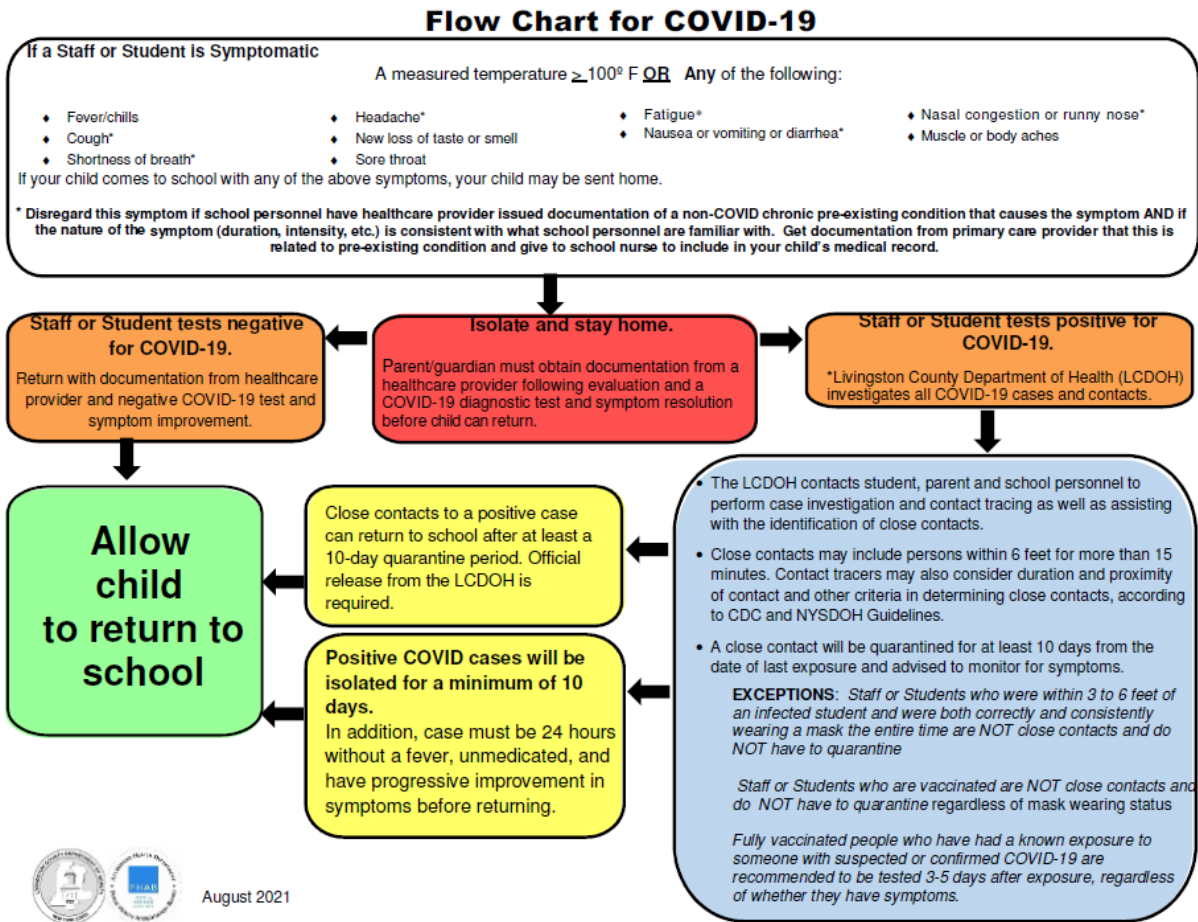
Flow Chart for COVID-19

If a Staff or Student is Symptomatic

A measured temperature $\geq$ 100º F OR Any of the following:

- Fever/chills
- Cough*
- Shortness of breath*
- Headache*
- New loss of taste or smell
- Sore throat
- Fatigue*
- Nausea or vomiting or diarrhea*
- Nasal congestion or runny nose*
- Muscle or body aches

If your child comes to school with any of the above symptoms, your child may be sent home.

* Disregard this symptom if school personnel have healthcare provider issued documentation of a non-COVID chronic pre-existing condition that causes the symptom AND if the nature of the symptom (duration, intensity, etc.) is consistent with what school personnel are familiar with. Get documentation from primary care provider that this is related to pre-existing condition and give to school nurse to include in your child's medical record.

Staff or Student tests negative for COVID-19.

Return with documentation from healthcare provider and negative COVID-19 test and symptom improvement.

Isolate and stay home.

Parent/guardian must obtain documentation from a healthcare provider following evaluation and a COVID-19 diagnostic test and symptom resolution before child can return.

Staff or Student tests positive for COVID-19.

*Livingston County Department of Health (LCDOH) investigates all COVID-19 cases and contacts.

Allow child to return to school

Close contacts to a positive case can return to school after at least a 10-day quarantine period. Official release from the LCDOH is required.

Positive COVID cases will be isolated for a minimum of 10 days.
In addition, case must be 24 hours without a fever, unmedicated, and have progressive improvement in symptoms before returning.

- The LCDOH contacts student, parent and school personnel to perform case investigation and contact tracing as well as assisting with the identification of close contacts.
- Close contacts may include persons within 6 feet for more than 15 minutes. Contact tracers may also consider duration and proximity of contact and other criteria in determining close contacts, according to CDC and NYSDOH Guidelines.
- A close contact will be quarantined for at least 10 days from the date of last exposure and advised to monitor for symptoms.

EXCEPTIONS: Staff or Students who were within 3 to 6 feet of an infected student and were both correctly and consistently wearing a mask the entire time are NOT close contacts and do NOT have to quarantine

Staff or Students who are vaccinated are NOT close contacts and do NOT have to quarantine regardless of mask wearing status

Fully vaccinated people who have had a known exposure to someone with suspected or confirmed COVID-19 are recommended to be tested 3-5 days after exposure, regardless of whether they have symptoms.

August 2021